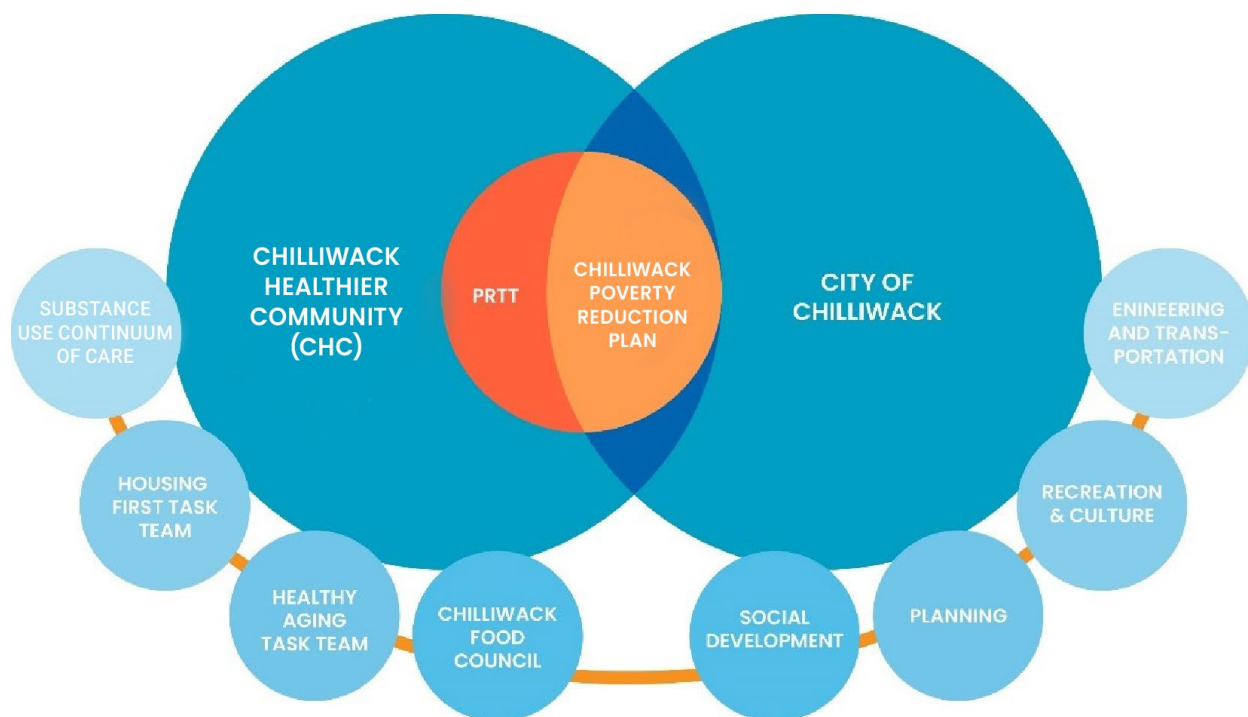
CHILLIWACK HEALTHIER COMMUNITY (CHC)

PRTT

CHILLIWACK POVERTY REDUCTION PLAN

CITY OF CHILLIWACK

SUBSTANCE USE CONTINUUM OF CARE

HOUSING FIRST TASK TEAM

HEALTHY AGING TASK TEAM

CHILLIWACK FOOD COUNCIL

SOCIAL DEVELOPMENT

PLANNING

RECREATION & CULTURE

ENINEERING AND TRANSPORTATION